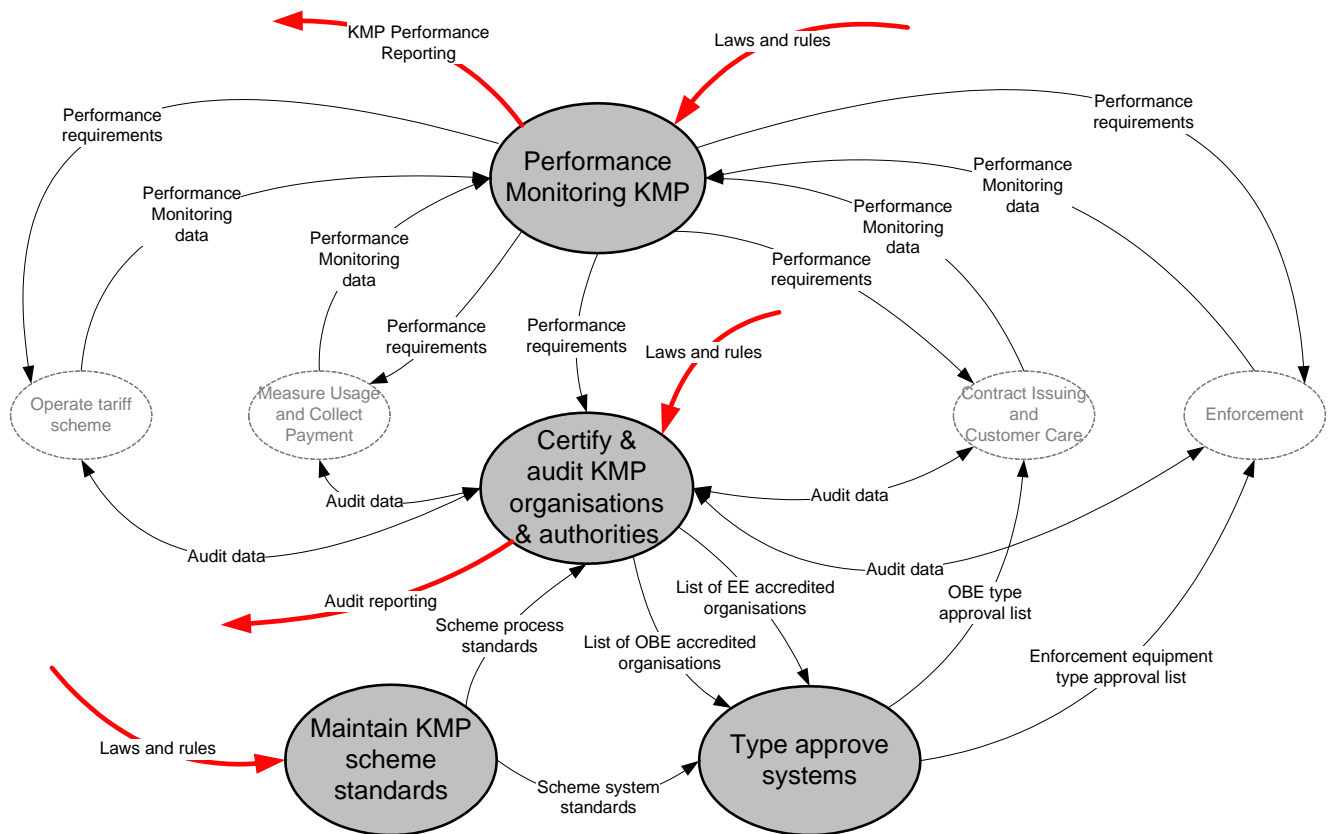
KMP Performance Reporting

Laws and rules

Performance requirements

Performance requirements

Performance Monitoring KMP

Performance Monitoring data

Performance Monitoring data

Performance Monitoring data

Performance Monitoring data

Performance requirements

Performance requirements

Performance requirements

Laws and rules

Operate tariff scheme

Measure Usage and Collect Payment

Contract Issuing and Customer Care

Enforcement

Certify & audit KMP organisations & authorities

Audit data

Audit data

Audit data

Audit data

Audit reporting

Scheme process standards

List of EE accredited organisations

List of OBE accredited organisations

OBE type approval list

Enforcement equipment type approval list

Laws and rules

Maintain KMP scheme standards

Scheme system standards

Type approve systems